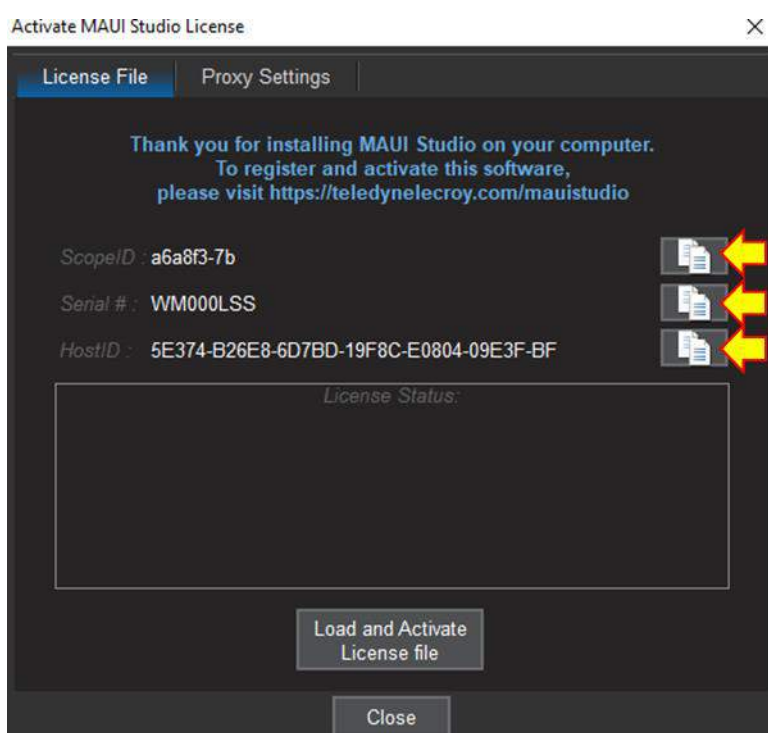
Activate MAUI Studio License

×

License File

Proxy Settings

Thank you for installing MAUI Studio on your computer.
To register and activate this software,
please visit https://teledynelecroy.com/mauistudio

ScopeID : a6a8f3-7b

Serial # : WM000LSS

HostID : 5E374-B26E8-6D7BD-19F8C-E0804-09E3F-BF

License Status:

Load and Activate License file

Close